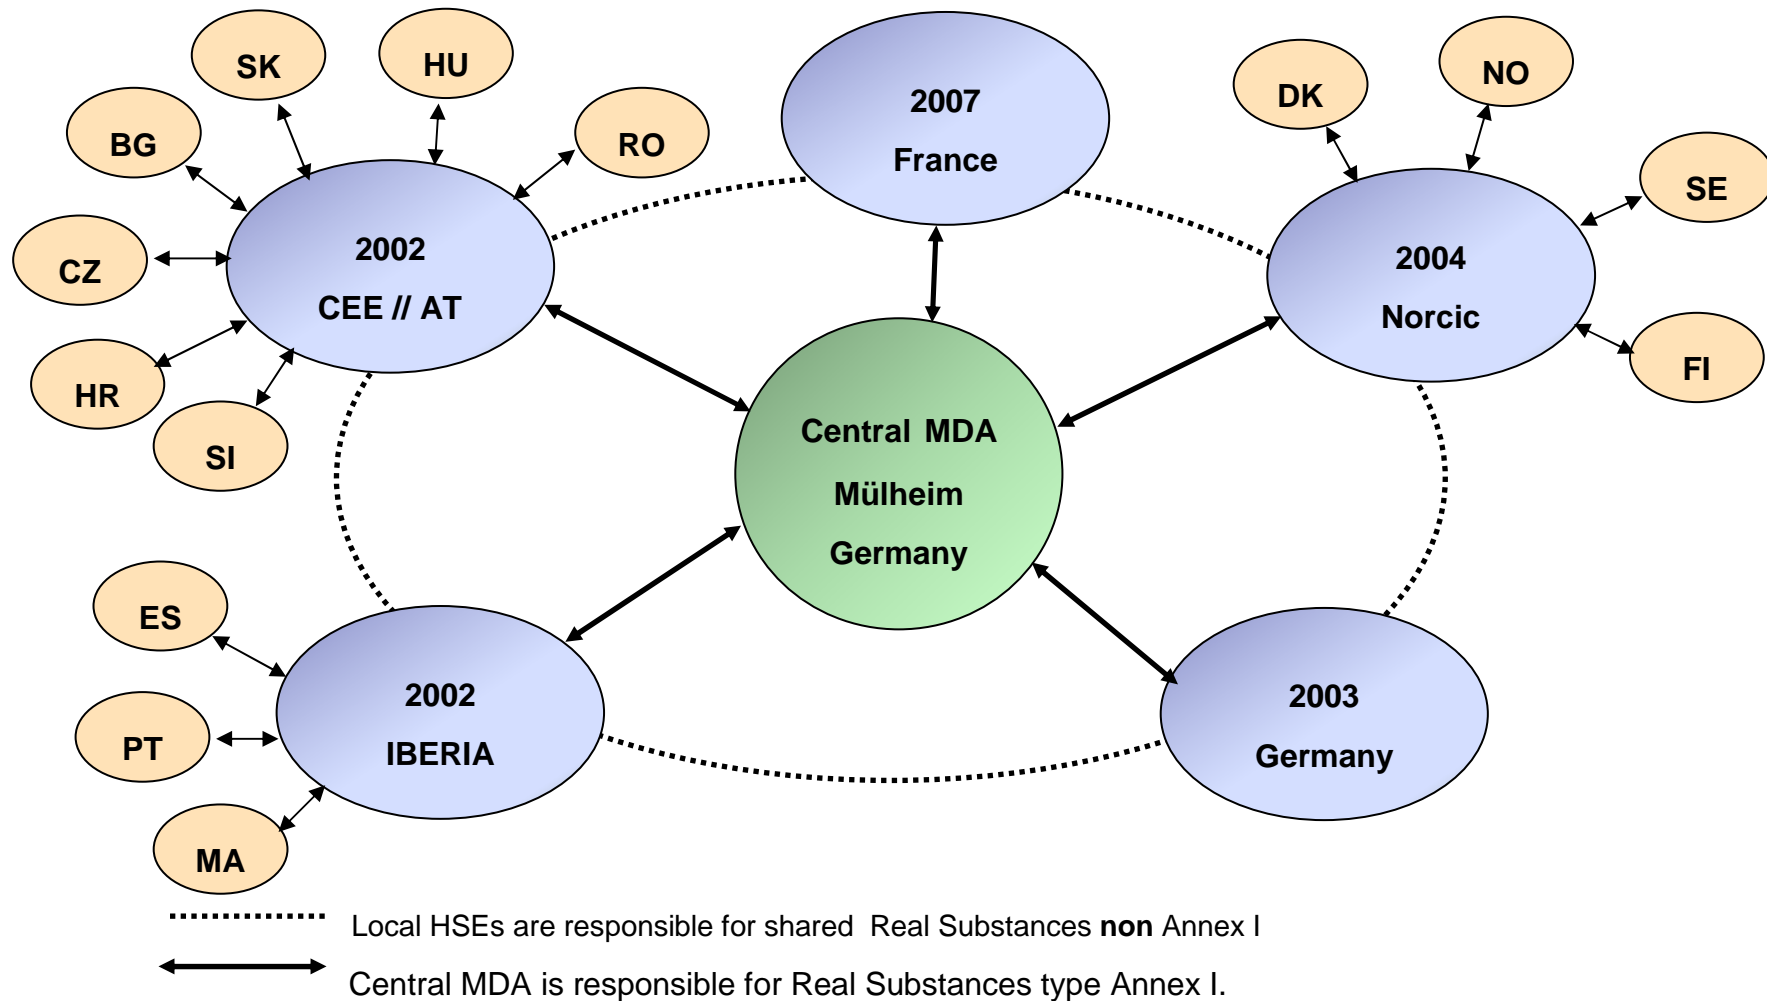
SK

HU

BG

RO

CZ

HR

SI

2002
CEE // AT

2007
France

DK

NO

SE

FI

2004
Norcic

Central MDA
Mülheim
Germany

ES

PT

MA

2002
IBERIA

2003
Germany

Local HSEs are responsible for shared Real Substances **non** Annex I

Central MDA is responsible for Real Substances type Annex I.